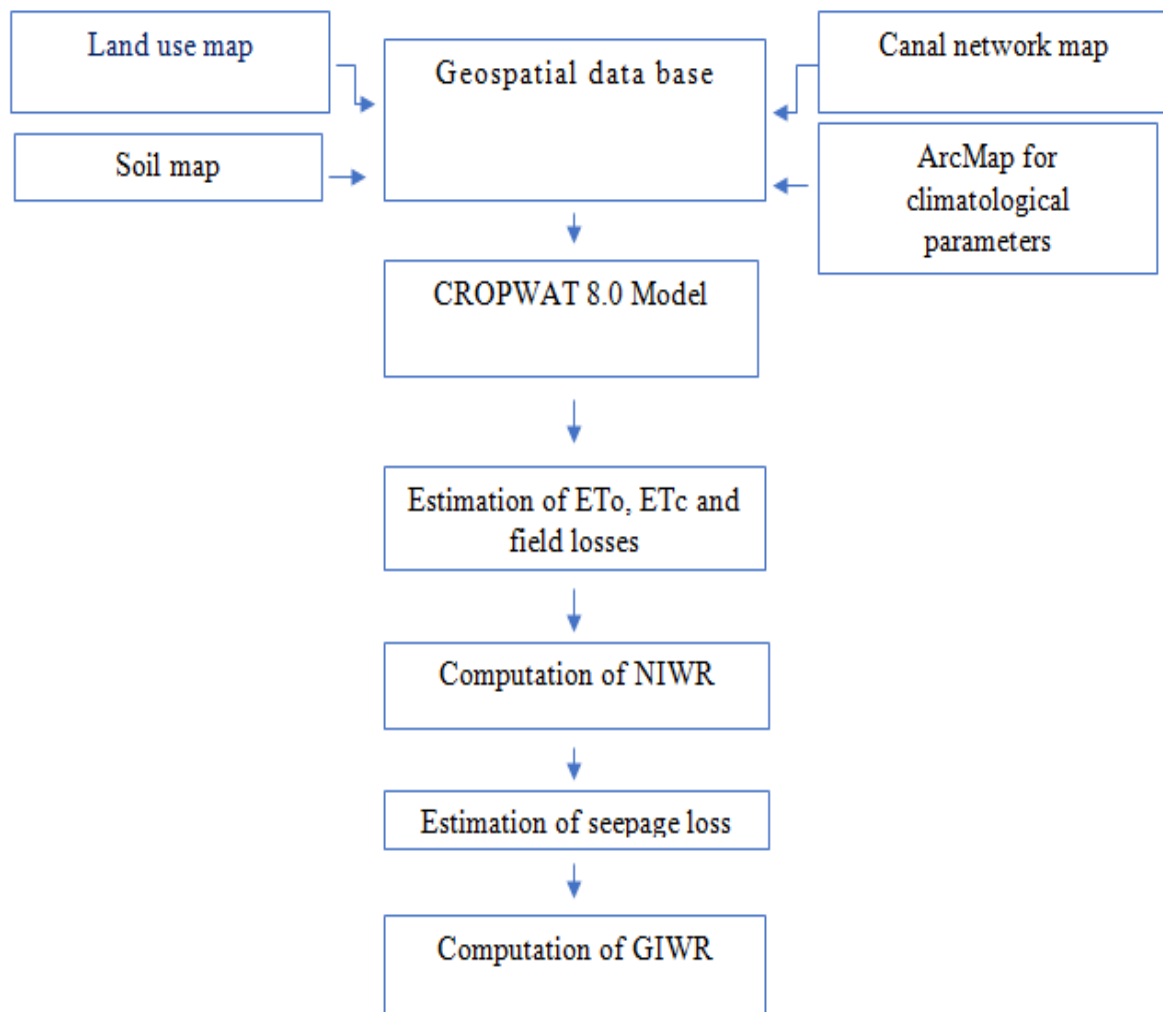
Land use map

Geospatial data base

Canal network map

Soil map

ArcMap for climatological parameters

CROPWAT 8.0 Model

Estimation of ETo, ETc and field losses

Computation of NIWR

Estimation of seepage loss

Computation of GIWR